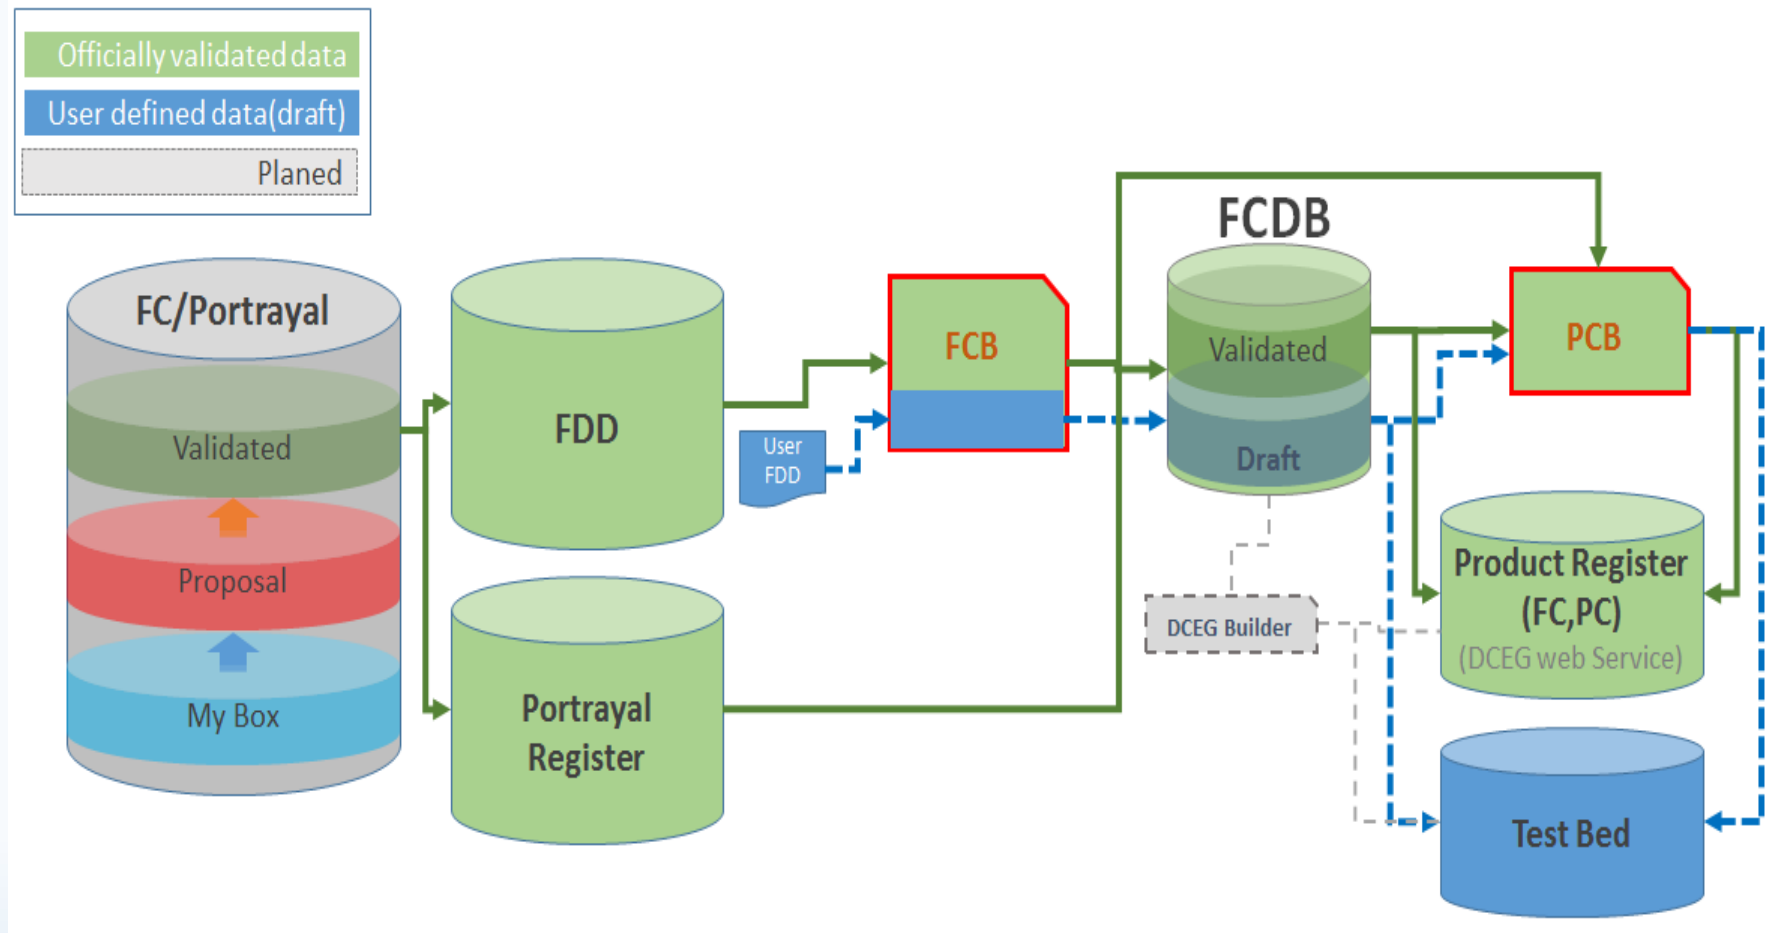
Officially validated data

User defined data(draft)

Planed

FC/Portrayal

Validated

Proposal

My Box

FDD

Portrayal Register

User FDD

FCB

FCDB

Validated

Draft

DCEG Builder

PCB

Product Register (FC,PC)

(DCEG web Service)

Test Bed